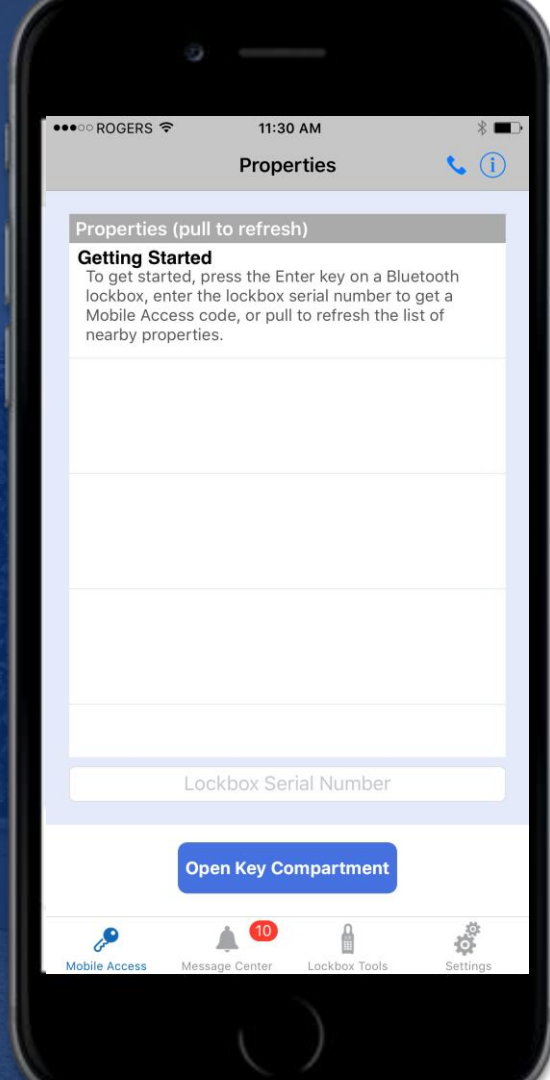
●●●○○ ROGERS 11:30 AM

Properties

Properties (pull to refresh)

Getting Started
To get started, press the Enter key on a Bluetooth lockbox, enter the lockbox serial number to get a Mobile Access code, or pull to refresh the list of nearby properties.

Lockbox Serial Number

Open Key Compartment

Mobile Access
10
Message Center
Lockbox Tools
Settings